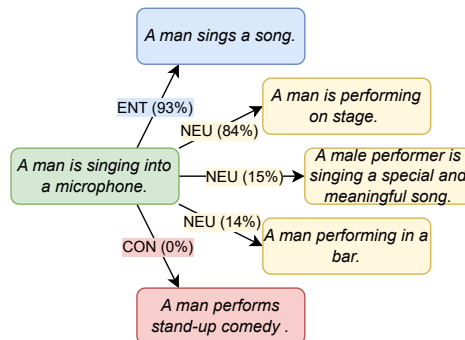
A man sings a song.

ENT (93%)

A man is singing into a microphone.

NEU (84%)

A man is performing on stage.

NEU (15%)

A male performer is singing a special and meaningful song.

NEU (14%)

A man performing in a bar.

CON (0%)

A man performs stand-up comedy .